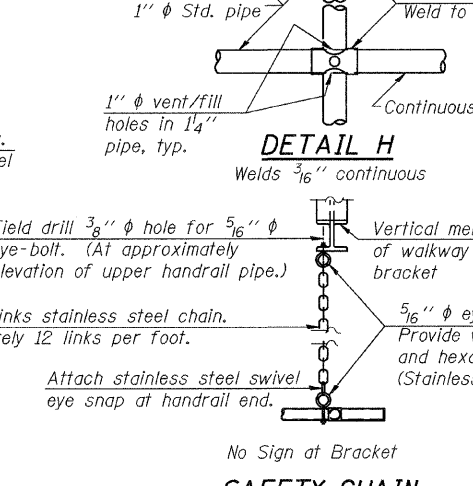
1'' $\phi$ Std. pipe

Weld to

1'' $\phi$ vent/fill holes in $1\frac{1}{4}$'' pipe, typ.

Continuous

el

DETAIL H

Welds $\frac{3}{16}$'' continuous

Field drill $\frac{3}{8}$'' $\phi$ hole for $\frac{5}{16}$'' $\phi$ eye-bolt. (At approximately elevation of upper handrail pipe.)

Vertical me of walkway bracket

inks stainless steel chain. ely 12 links per foot.

$\frac{5}{16}$'' $\phi$ e Provide and hex (Stainles

Attach stainless steel swivel eye snap at handrail end.

No Sign at Bracket

SAFETY CHAIN